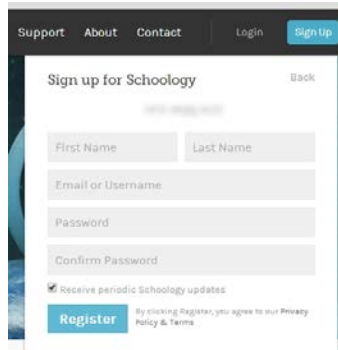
Support About Contact Login Sign Up

Sign up for Schoology

Back

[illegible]

First Name

Last Name

Email or Username

Password

Confirm Password

Receive periodic Schoology updates

Register

By clicking Register, you agree to our Privacy Policy & Terms